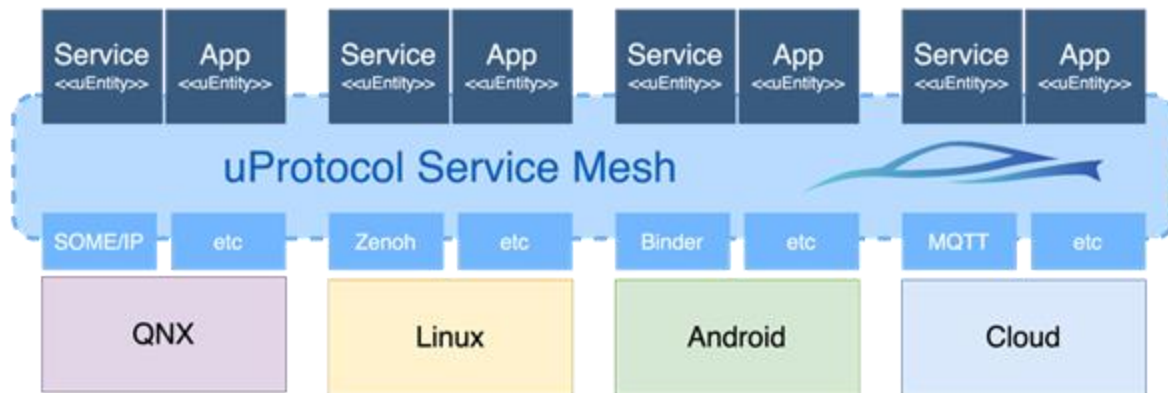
Service <<uEntity>>
App <<uEntity>>
Service <<uEntity>>
App <<uEntity>>
Service <<uEntity>>
App <<uEntity>>
Service <<uEntity>>
App <<uEntity>>

uProtocol Service Mesh

SOME/IP
etc
Zenoh
etc
Binder
etc
MQTT
etc

QNX
Linux
Android
Cloud